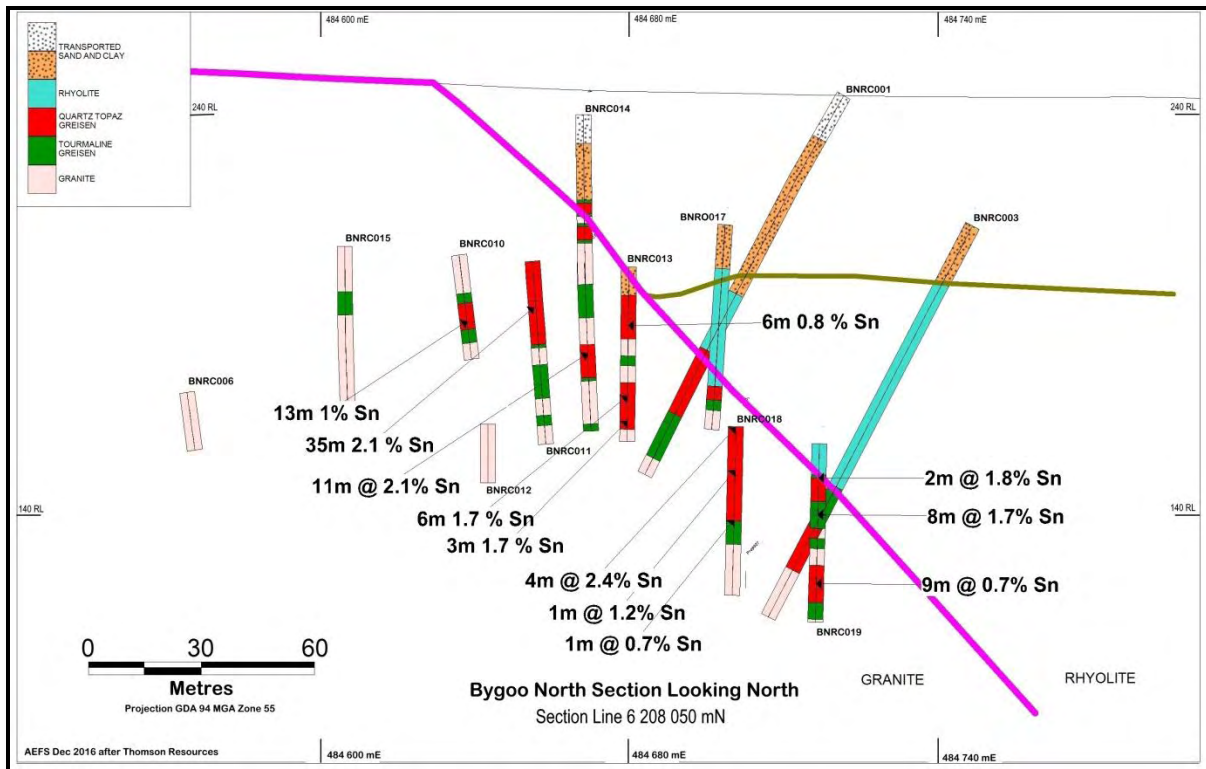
TRANSPORTED SAND AND CLAY
RHYOLITE
QUARTZ TOPAZ GREISEN
TOURMALINE GREISEN
GRANITE

484 600 mE
484 680 mE
484 740 mE

240 RL
240 RL

BNRC001
BNRC014
BNRO017
BNRC003
BNRC015
BNRC010
BNRC013
BNRC006
BNRC011
BNRC012
BNRC018
BNRC019

6m 0.8 % Sn
13m 1% Sn
35m 2.1 % Sn
11m @ 2.1% Sn
6m 1.7 % Sn
3m 1.7 % Sn
2m @ 1.8% Sn
8m @ 1.7% Sn
9m @ 0.7% Sn
4m @ 2.4% Sn
1m @ 1.2% Sn
1m @ 0.7% Sn

140 RL
140 RL

0 30 60
Metres
Projection GDA 94 MGA Zone 55

Bygoo North Section Looking North
Section Line 6 208 050 mN

GRANITE
RHYOLITE

AEFS Dec 2016 after Thomson Resources
484 600 mE
484 680 mE
484 740 mE